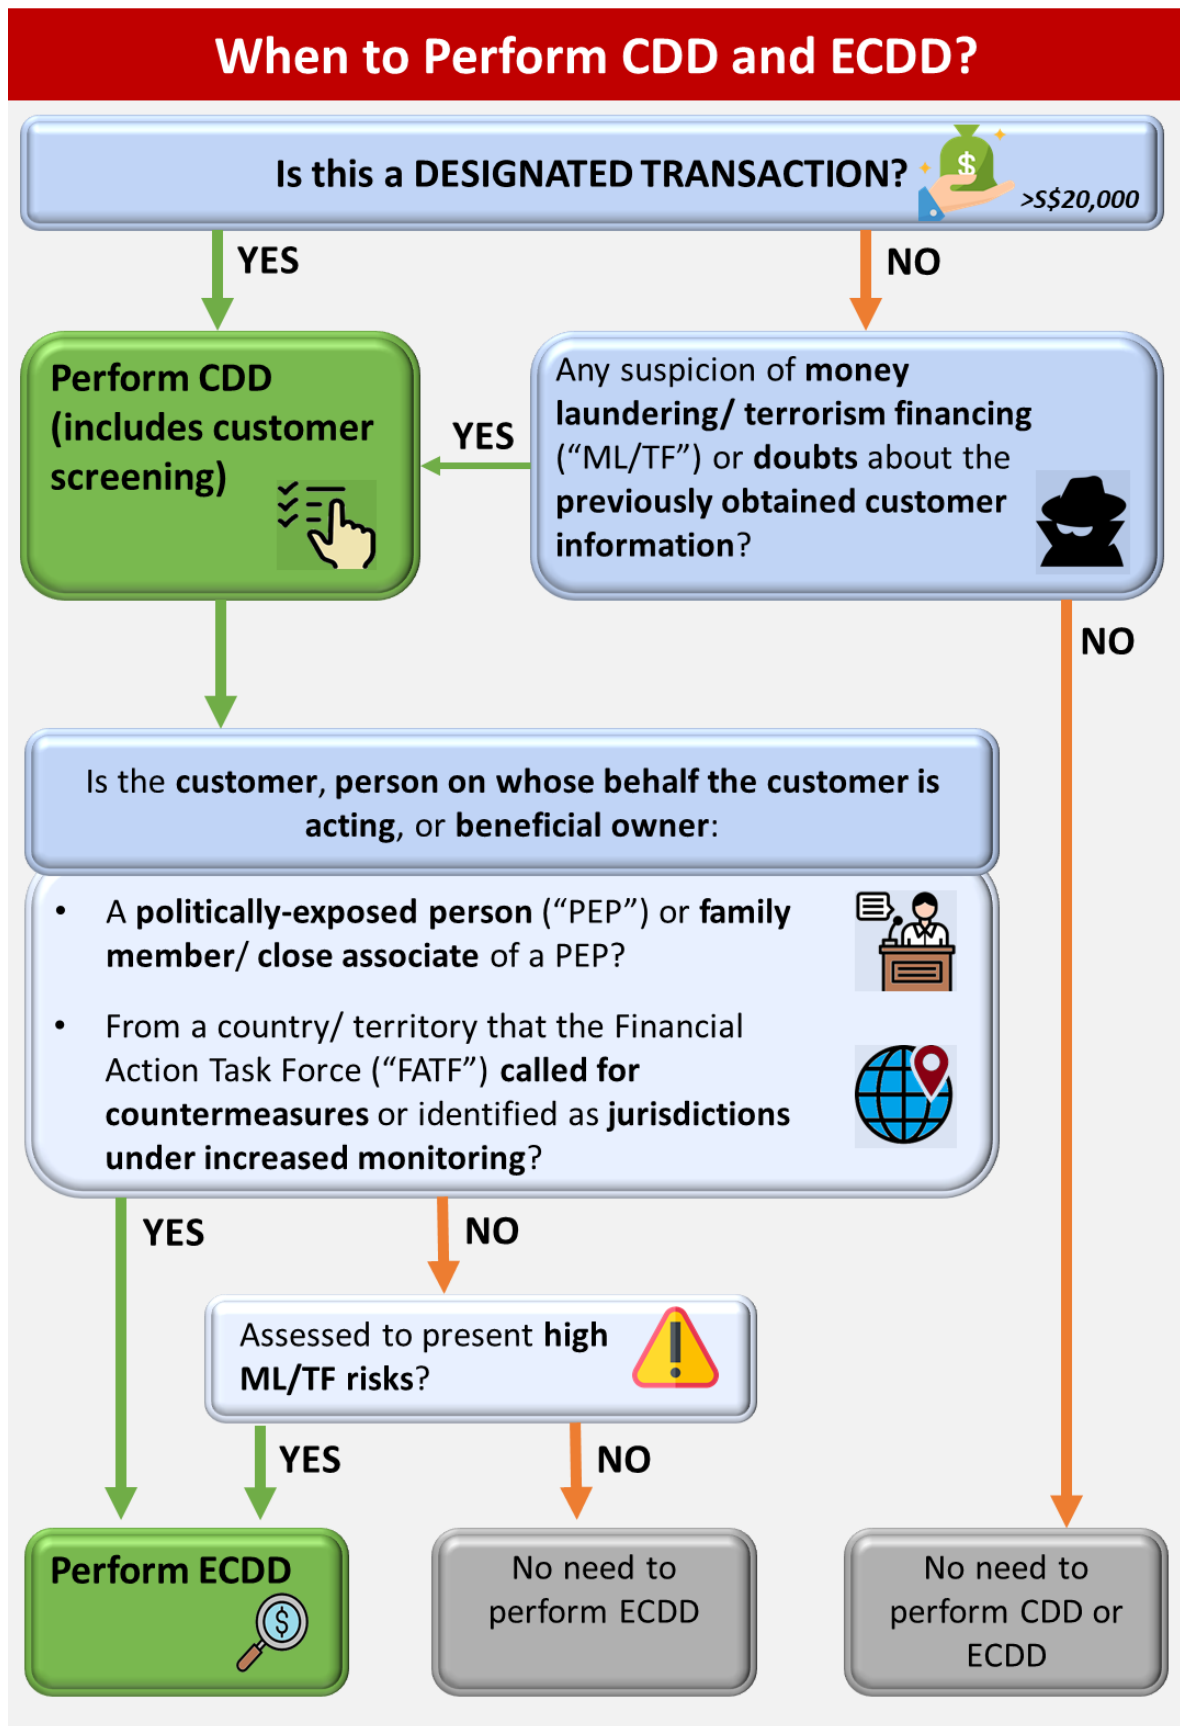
When to Perform CDD and ECDD?

Is this a DESIGNATED TRANSACTION?

>S$20,000

YES

NO

Perform CDD (includes customer screening)

YES

Any suspicion of money laundering/ terrorism financing ("ML/TF") or doubts about the previously obtained customer information?

NO

Is the customer, person on whose behalf the customer is acting, or beneficial owner:

• A politically-exposed person ("PEP") or family member/ close associate of a PEP?

• From a country/ territory that the Financial Action Task Force ("FATF") called for countermeasures or identified as jurisdictions under increased monitoring?

YES

NO

Assessed to present high ML/TF risks?

YES

NO

Perform ECDD

No need to perform ECDD

No need to perform CDD or ECDD